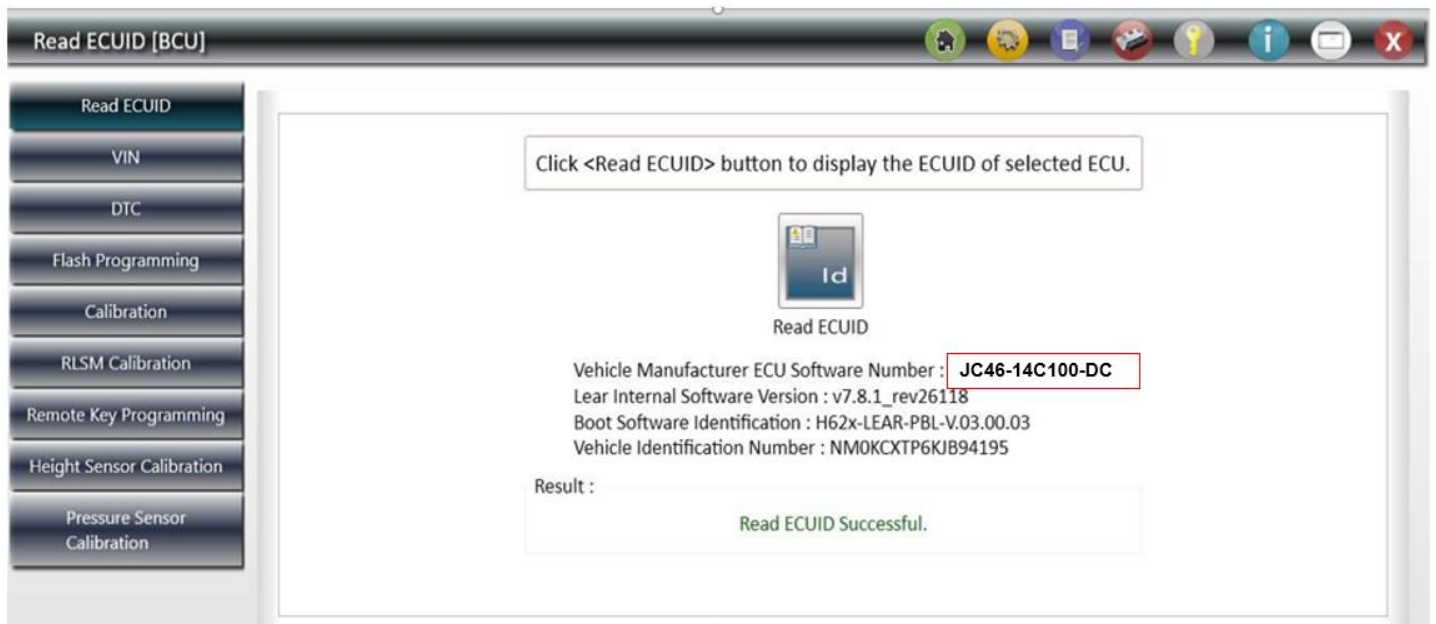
Read ECUID [BCU]

Read ECUID
VIN
DTC
Flash Programming
Calibration
RLSM Calibration
Remote Key Programming
Height Sensor Calibration
Pressure Sensor Calibration

Click <Read ECUID> button to display the ECUID of selected ECU.

Id

Read ECUID

Vehicle Manufacturer ECU Software Number : JC46-14C100-DC
Lear Internal Software Version : v7.8.1_rev26118
Boot Software Identification : H62x-LEAR-PBL-V.03.00.03
Vehicle Identification Number : NM0KCXTP6KJB94195

Result :
Read ECUID Successful.